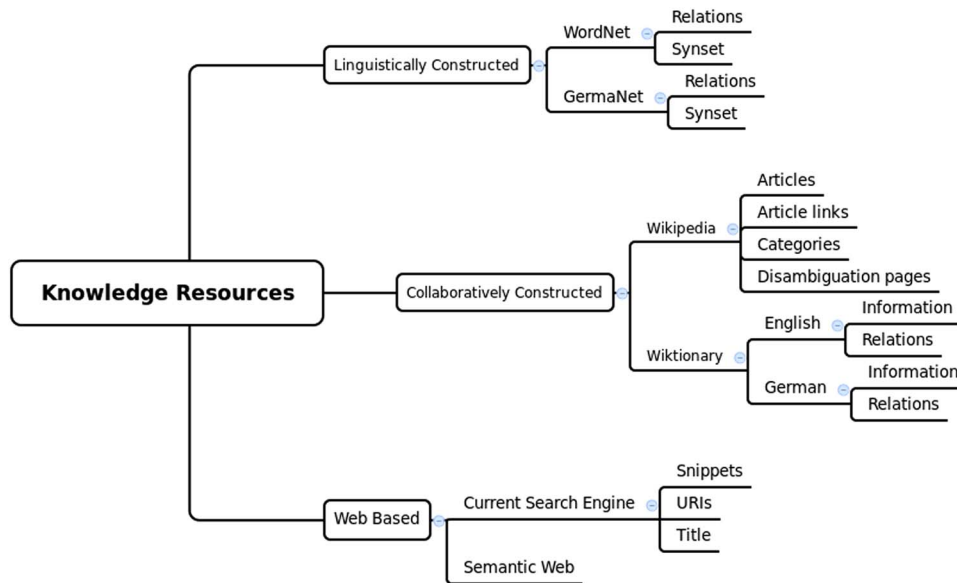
Knowledge Resources

Linguistically Constructed
WordNet
Relations
Synset
GermaNet
Relations
Synset

Collaboratively Constructed
Wikipedia
Articles
Article links
Categories
Disambiguation pages
Wiktionary
English
Information
Relations
German
Information
Relations

Web Based
Current Search Engine
Snippets
URIs
Title
Semantic Web